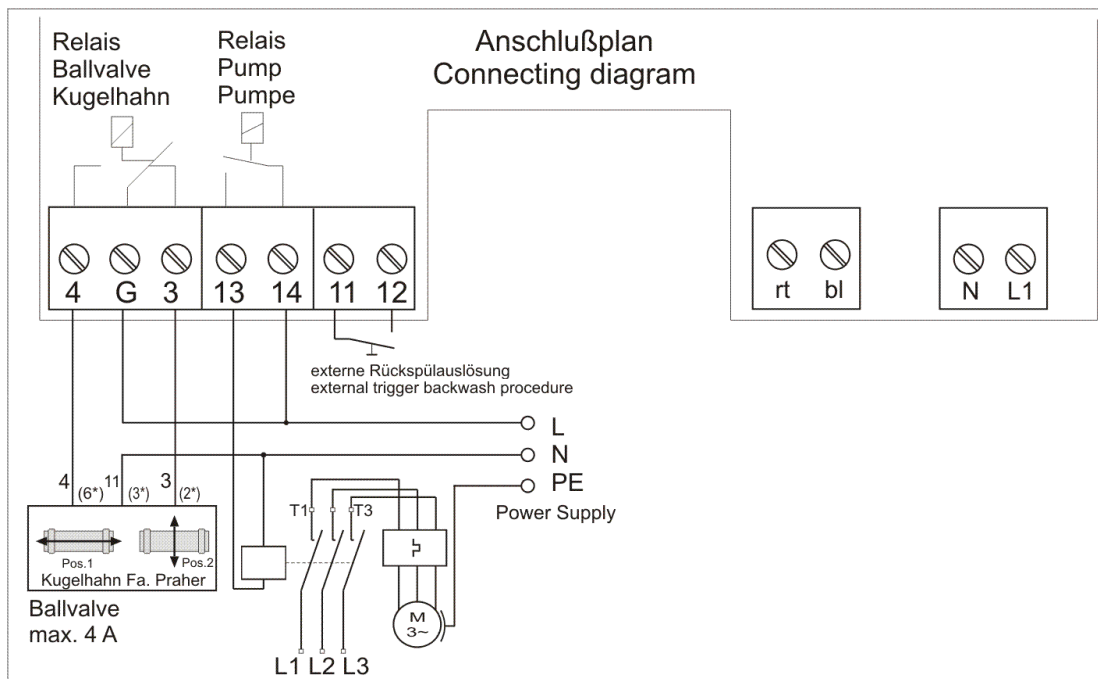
Relais
Ballvalve
Kugelhahn

Relais
Pump
Pumpe

Anschlußplan
Connecting diagram

4 G 3 13 14 11 12

rt bl

N L1

externe Rückspülauslösung
external trigger backwash procedure

L
N
PE
Power Supply

4 (6*) 11 (3*) 3 (2*)

Pos.1 Pos.2
Kugelhahn Fa. Praher

Ballvalve
max. 4 A

T1 T3

M
3~

L1 L2 L3